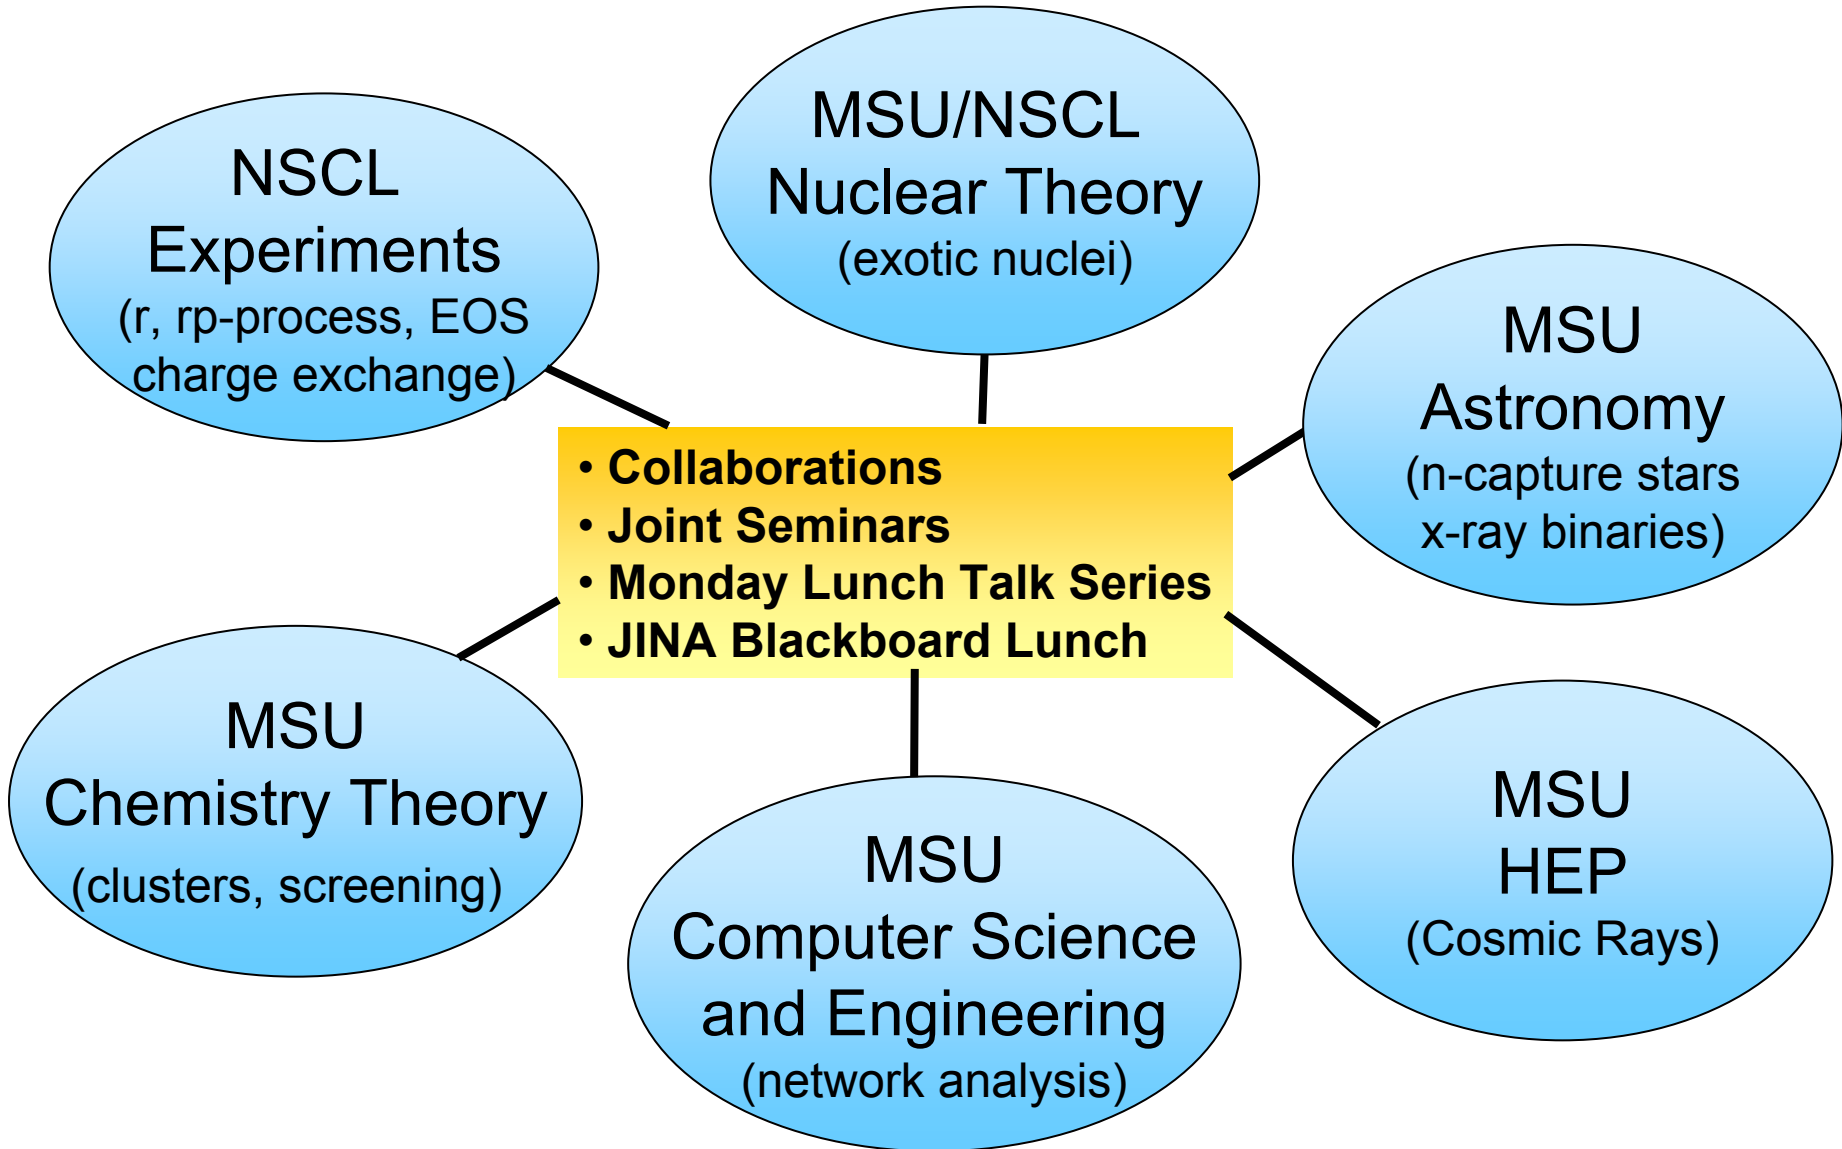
NSCL
Experiments
(r, rp-process, EOS
charge exchange)

MSU/NSCL
Nuclear Theory
(exotic nuclei)

MSU
Astronomy
(n-capture stars
x-ray binaries)

• Collaborations
• Joint Seminars
• Monday Lunch Talk Series
• JINA Blackboard Lunch

MSU
Chemistry Theory
(clusters, screening)

MSU
Computer Science
and Engineering
(network analysis)

MSU
HEP
(Cosmic Rays)